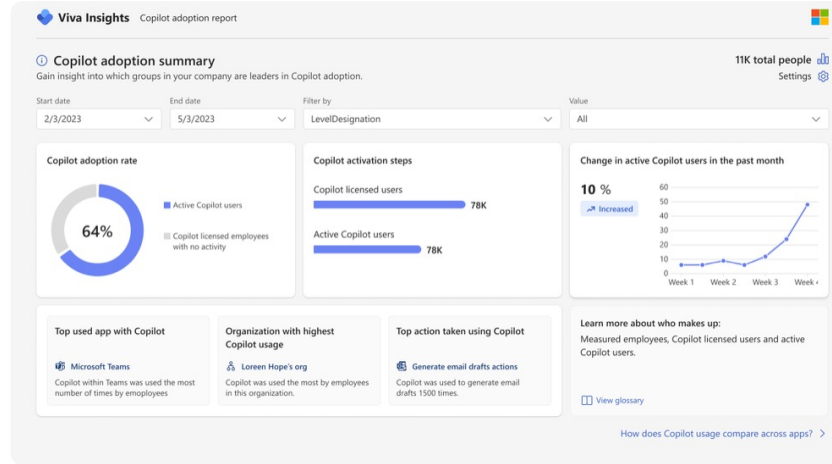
Viva Insights Copilot adoption report

Copilot adoption summary
Gain insight into which groups in your company are leaders in Copilot adoption.

11K total people
Settings

Start date
2/3/2023

End date
5/3/2023

Filter by
LevelDesignation

Value
All

Copilot adoption rate
64%
Active Copilot users
Copilot licensed employees with no activity

Copilot activation steps
Copilot licensed users
78K
Active Copilot users
78K

Change in active Copilot users in the past month
10 %
Increased
60
50
40
30
20
10
0
Week 1
Week 2
Week 3
Week 4

Top used app with Copilot
Microsoft Teams
Copilot within Teams was used the most number of times by employees

Organization with highest Copilot usage
Loreen Hope's org
Copilot was used the most by employees in this organization.

Top action taken using Copilot
Generate email drafts actions
Copilot was used to generate email drafts 1500 times.

Learn more about who makes up:
Measured employees, Copilot licensed users and active Copilot users.

View glossary

How does Copilot usage compare across apps?